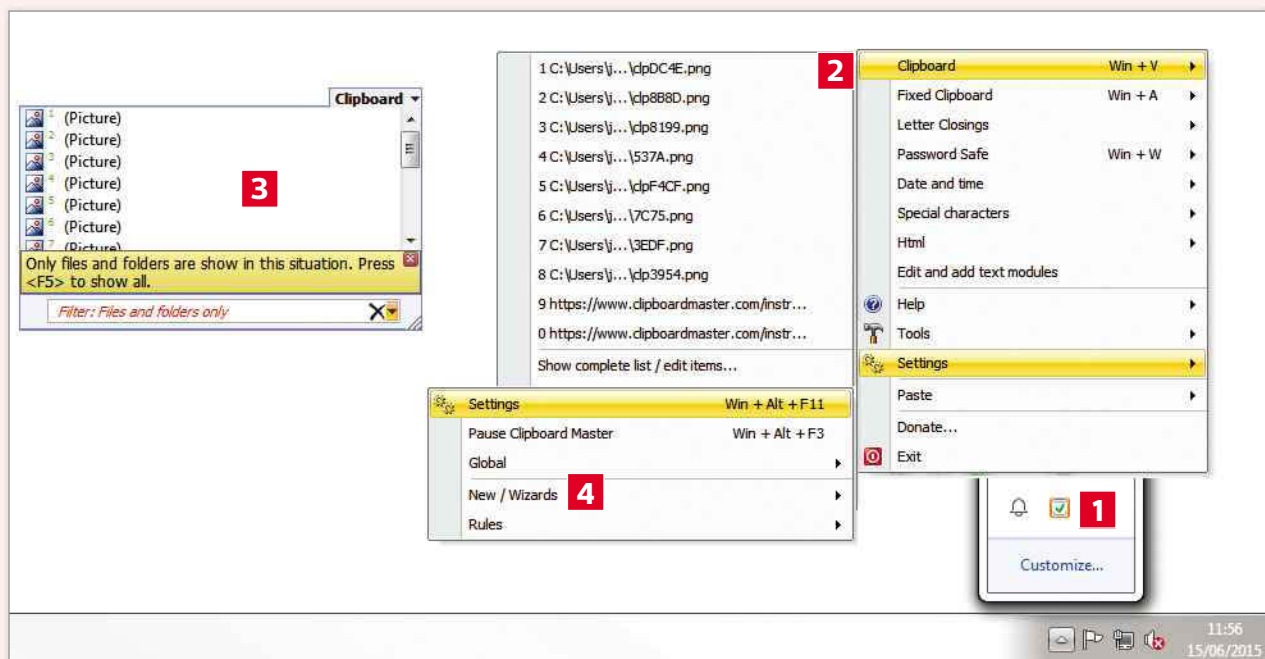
Clipboard

1 (Picture)
2 (Picture)
3 (Picture)
4 (Picture)
5 (Picture)
6 (Picture)
7 (Picture)

3

Only files and folders are show in this situation. Press <F5> to show all.

Filter: Files and folders only

1 C:\Users\j...\clpDC4E.png
2 C:\Users\j...\clp8B8D.png
3 C:\Users\j...\clp8199.png
4 C:\Users\j...\537A.png
5 C:\Users\j...\clpF4CF.png
6 C:\Users\j...\7C75.png
7 C:\Users\j...\3EDF.png
8 C:\Users\j...\clp3954.png
9 https://www.clipboardmaster.com/instr...
0 https://www.clipboardmaster.com/instr...
Show complete list / edit items...

2

Clipboard Win + V
Fixed Clipboard Win + A
Letter Closings
Password Safe Win + W
Date and time
Special characters
Html
Edit and add text modules
Help
Tools
Settings
Paste
Donate...
Exit

Settings Win + Alt + F11
Pause Clipboard Master Win + Alt + F3
Global
New / Wizards
Rules

4

1

Customize...

11:56
15/06/2015